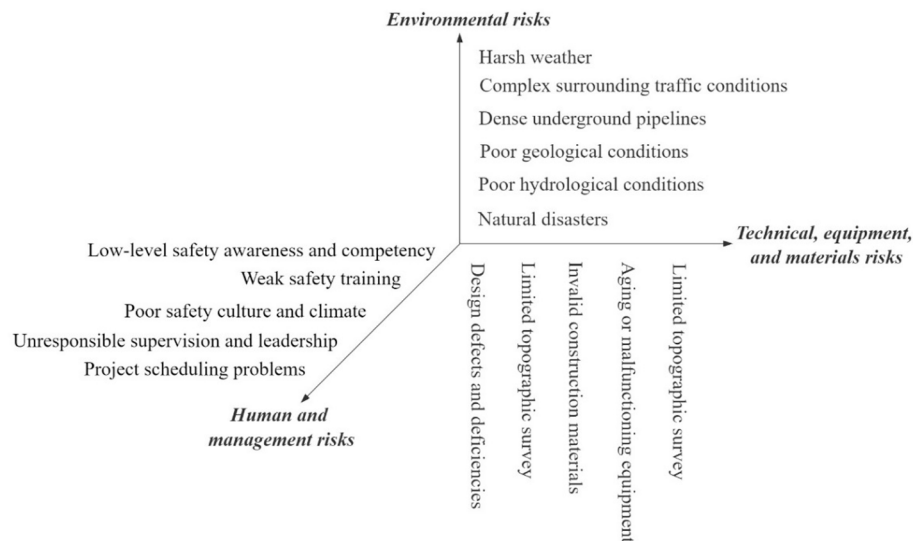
Environmental risks

Harsh weather

Complex surrounding traffic conditions

Dense underground pipelines

Poor geological conditions

Poor hydrological conditions

Natural disasters

Technical, equipment, and materials risks

Low-level safety awareness and competency

Weak safety training

Poor safety culture and climate

Unresponsible supervision and leadership

Project scheduling problems

Human and management risks

Design defects and deficiencies

Limited topographic survey

Invalid construction materials

Aging or malfunctioning equipment

Limited topographic survey